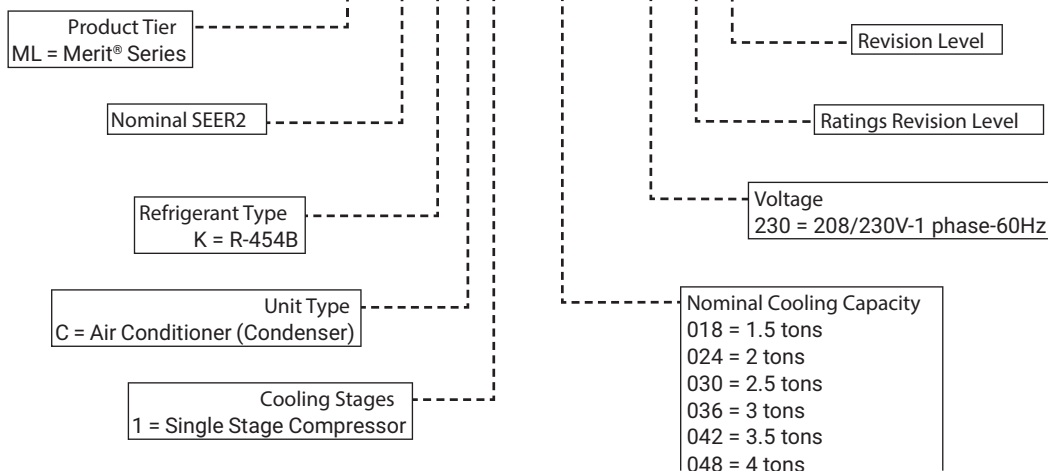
Product Tier
ML = Merit® Series

Nominal SEER2

Refrigerant Type
K = R-454B

Unit Type
C = Air Conditioner (Condenser)

Cooling Stages
1 = Single Stage Compressor

Revision Level

Ratings Revision Level

Voltage
230 = 208/230V-1 phase-60Hz

Nominal Cooling Capacity
018 = 1.5 tons
024 = 2 tons
030 = 2.5 tons
036 = 3 tons
042 = 3.5 tons
048 = 4 tons